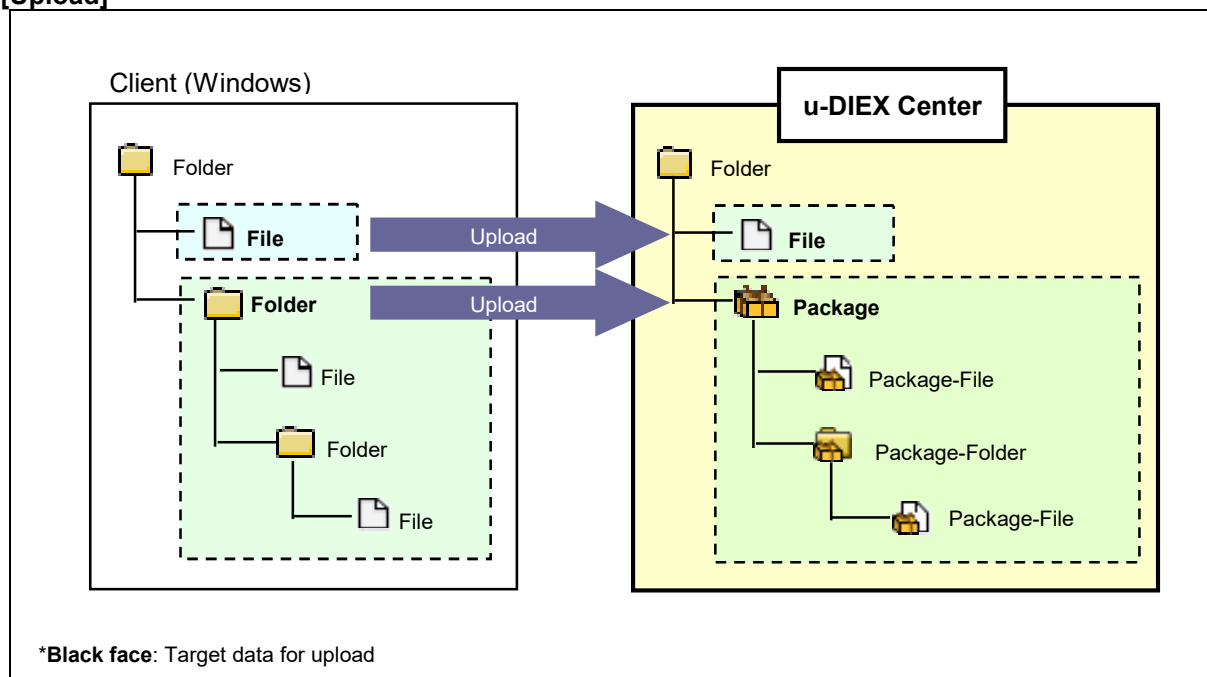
[Upload]

Client (Windows)

Folder

File

Folder

File

Folder

File

Upload

Upload

u-DIEX Center

Folder

File

Package

Package-File

Package-Folder

Package-File

*Black face: Target data for upload